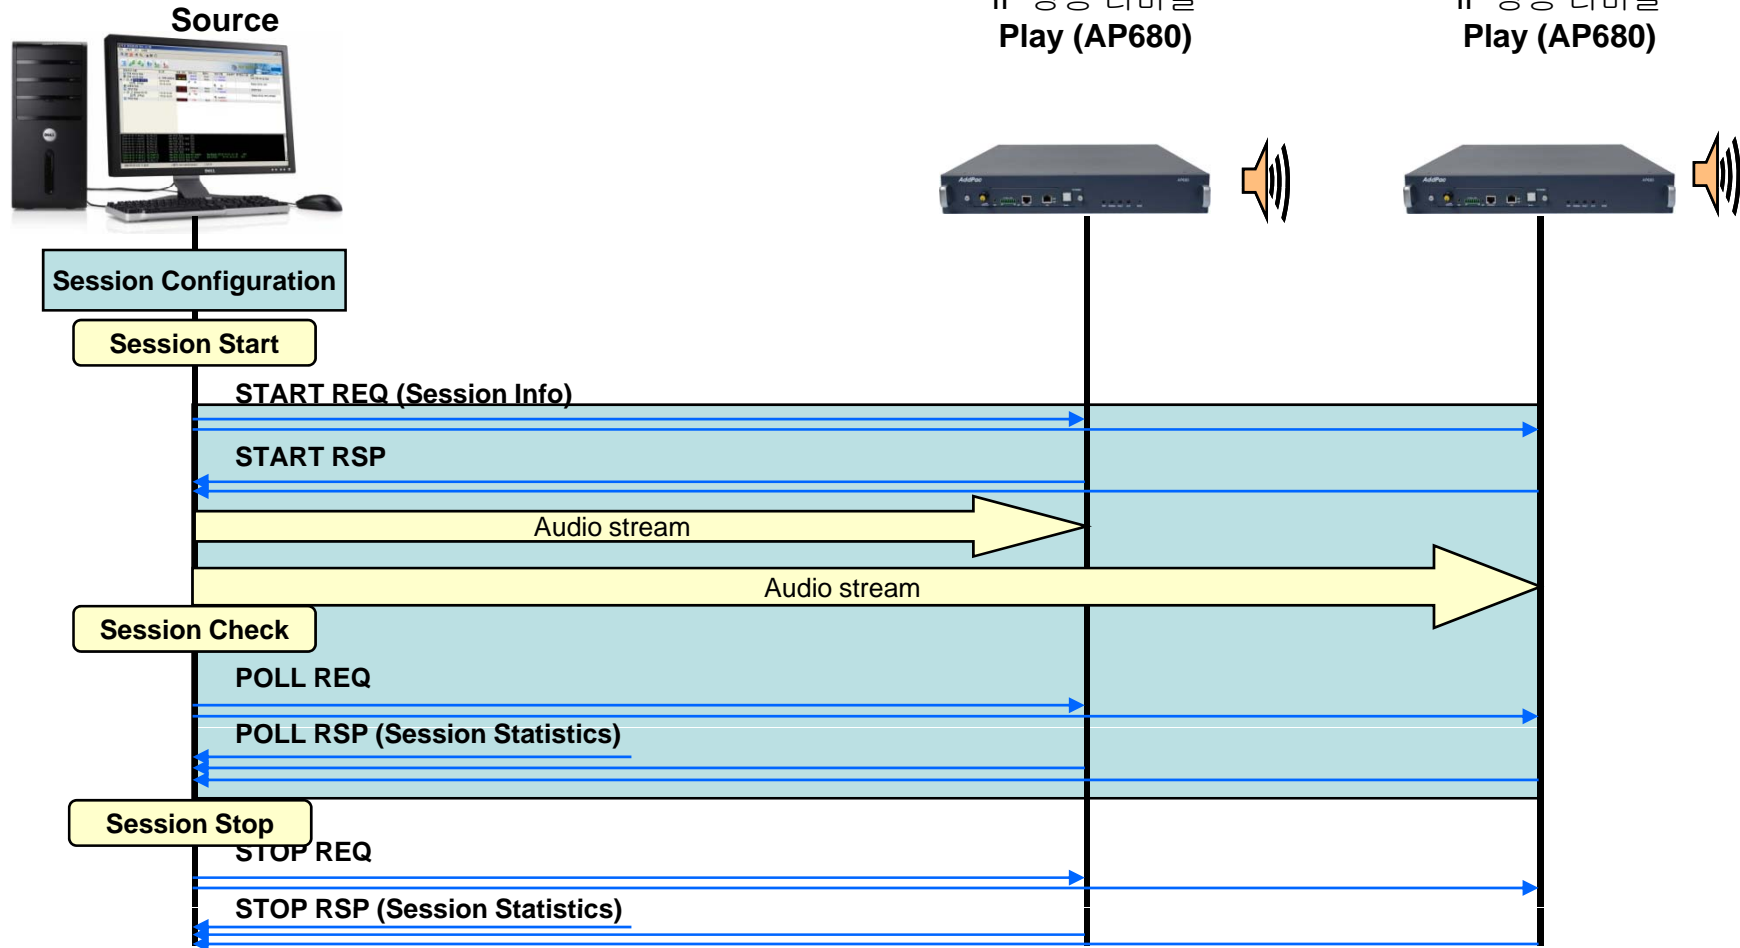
Source

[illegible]
Play (AP680)

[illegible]
Play (AP680)

Session Configuration

Session Start

START REQ (Session Info)

START RSP

Audio stream

Audio stream

Session Check

POLL REQ

POLL RSP (Session Statistics)

Session Stop

STOP REQ

STOP RSP (Session Statistics)